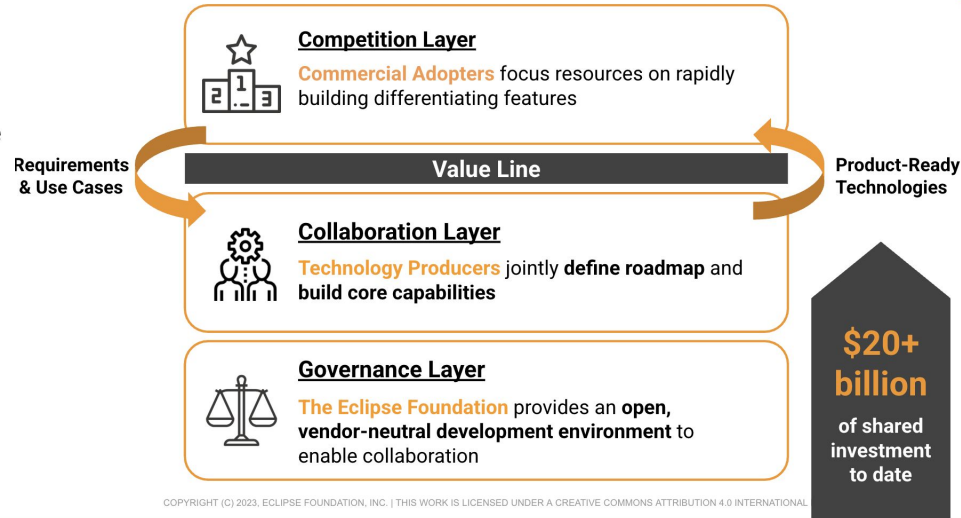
Competition Layer

Commercial Adopters focus resources on rapidly building differentiating features

Requirements & Use Cases

Value Line

Product-Ready Technologies

Collaboration Layer

Technology Producers jointly define roadmap and build core capabilities

$20+ billion of shared investment to date

Governance Layer

The Eclipse Foundation provides an open, vendor-neutral development environment to enable collaboration

COPYRIGHT (C) 2023, ECLIPSE FOUNDATION, INC. | THIS WORK IS LICENSED UNDER A CREATIVE COMMONS ATTRIBUTION 4.0 INTERNATIONAL